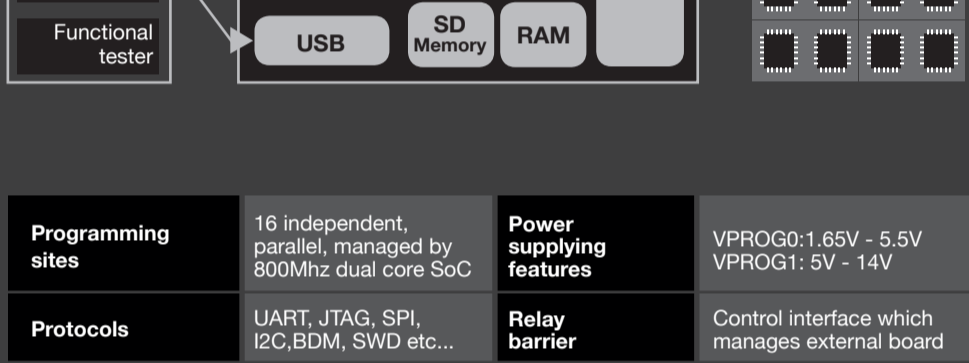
Functional tester

USB

SD Memory

RAM

| Programming sites | 16 independent, parallel, managed by 800Mhz dual core SoC | Power supplying features | VPROG0:1.65V - 5.5V VPROG1: 5V - 14V |
|---|---|---|---|
| Protocols | UART, JTAG, SPI, I2C,BDM, SWD etc... | Relay barrier | Control interface which manages external board |